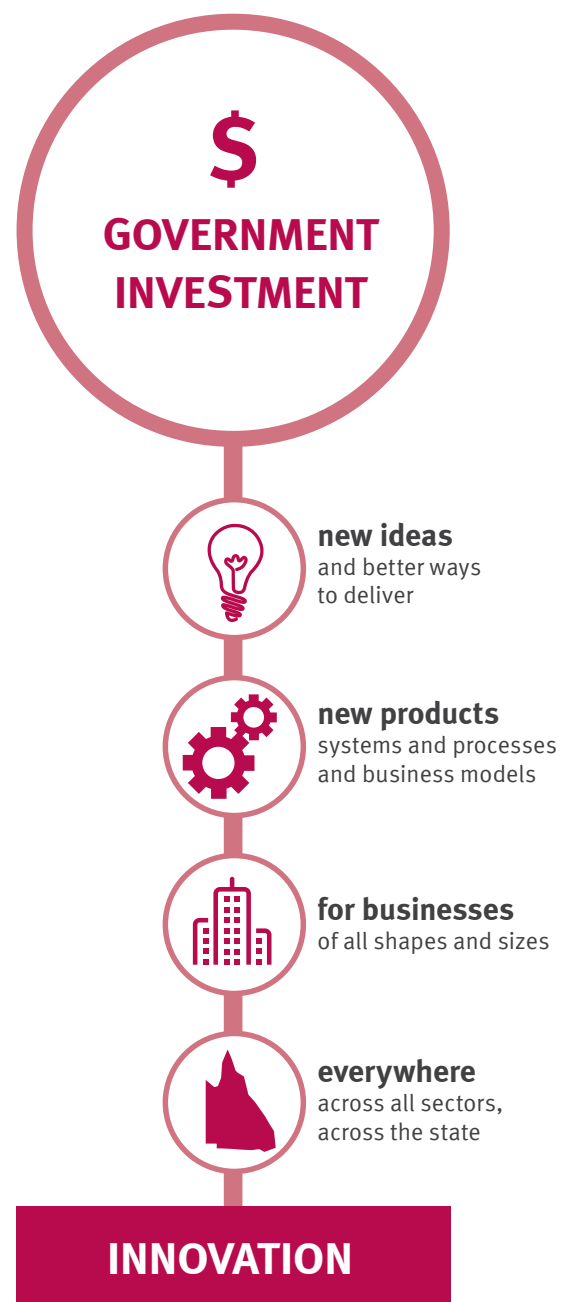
$

GOVERNMENT INVESTMENT

new ideas
and better ways to deliver

new products
systems and processes and business models

for businesses
of all shapes and sizes

everywhere
across all sectors, across the state

INNOVATION